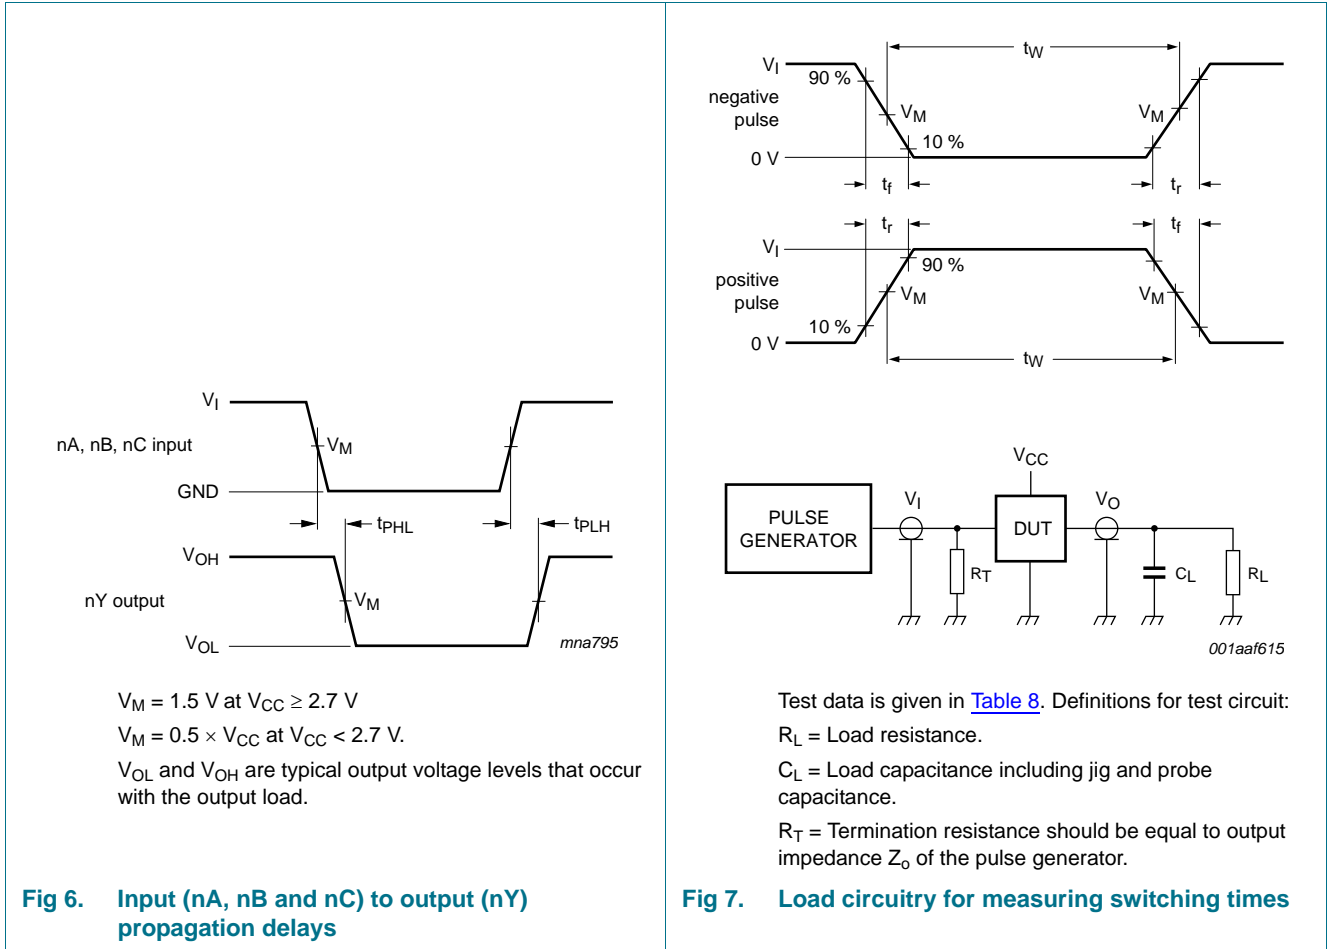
$V_I$

nA, nB, nC input

$V_M$

GND

$t_{PHL}$

$t_{PLH}$

$V_{OH}$

nY output

$V_M$

$V_{OL}$

mna795

$V_M$ = 1.5 V at $V_{CC} \geq$ 2.7 V

$V_M$ = 0.5 × $V_{CC}$ at $V_{CC}$ < 2.7 V.

$V_{OL}$ and $V_{OH}$ are typical output voltage levels that occur with the output load.

Fig 6. Input (nA, nB and nC) to output (nY) propagation delays

$V_I$

negative pulse

90 %

$V_M$

10 %

0 V

$t_W$

$V_M$

$t_f$

$t_r$

$t_r$

$t_f$

$V_I$

positive pulse

90 %

$V_M$

10 %

0 V

$V_M$

$t_W$

$V_{CC}$

PULSE GENERATOR

$V_I$

DUT

$V_O$

$R_T$

$C_L$

$R_L$

001aaf615

Test data is given in Table 8. Definitions for test circuit:

$R_L$ = Load resistance.

$C_L$ = Load capacitance including jig and probe capacitance.

$R_T$ = Termination resistance should be equal to output impedance $Z_o$ of the pulse generator.

Fig 7. Load circuitry for measuring switching times